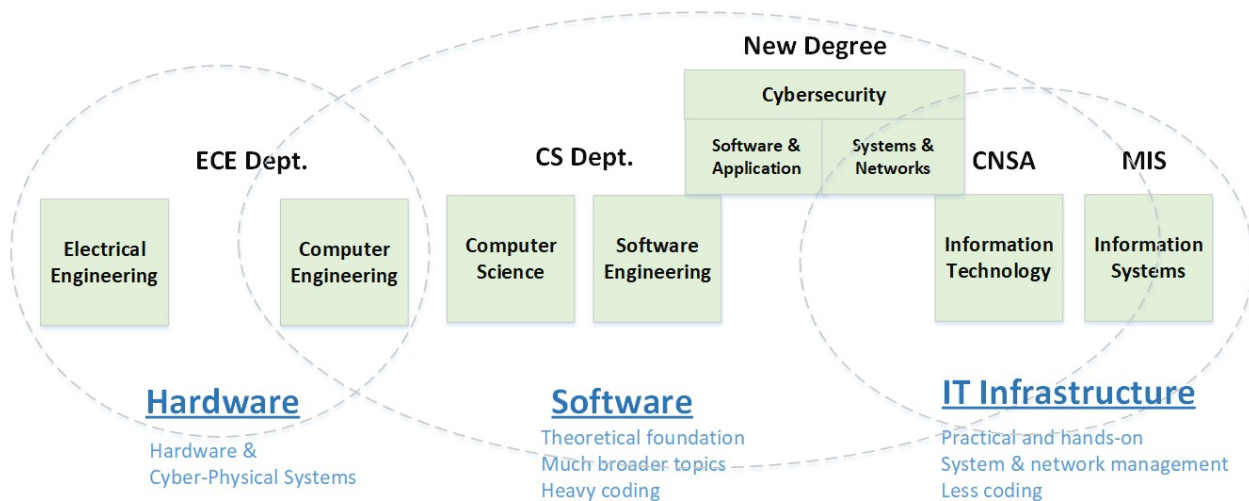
New Degree

Cybersecurity

Software & Application

Systems & Networks

ECE Dept.

CS Dept.

CNSA

MIS

Electrical Engineering

Computer Engineering

Computer Science

Software Engineering

Information Technology

Information Systems

Hardware

Hardware & Cyber-Physical Systems

Software

Theoretical foundation
Much broader topics
Heavy coding

IT Infrastructure

Practical and hands-on
System & network management
Less coding